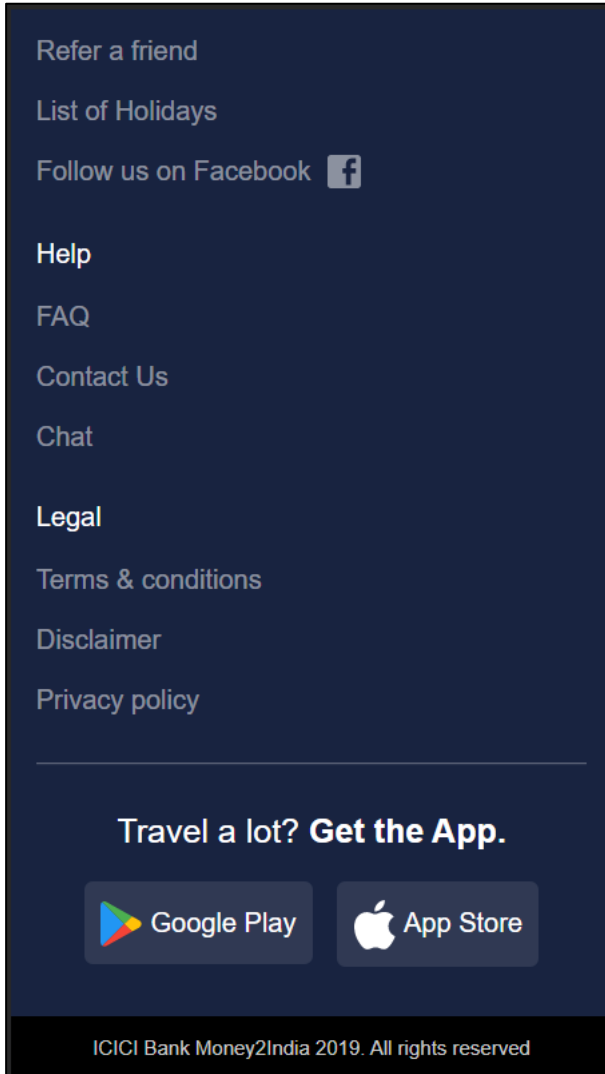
Refer a friend

List of Holidays

Follow us on Facebook

Help

FAQ

Contact Us

Chat

Legal

Terms & conditions

Disclaimer

Privacy policy

Travel a lot? **Get the App.**

Google Play

App Store

ICICI Bank Money2India 2019. All rights reserved